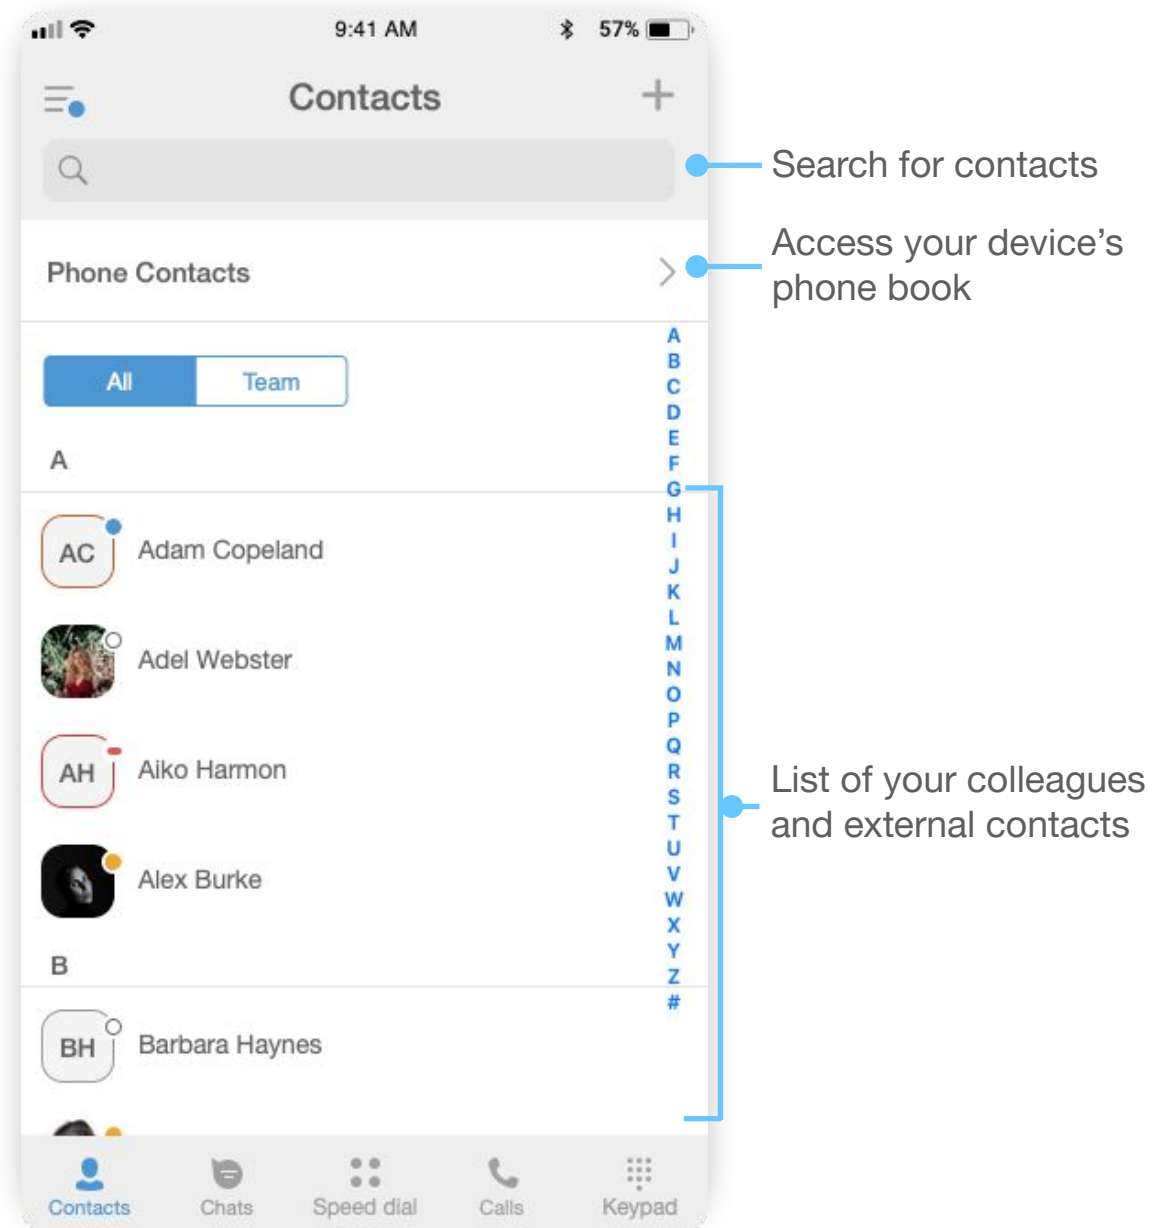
9:41 AM 57%

Contacts +

Search for contacts

Phone Contacts

Access your device's phone book

All Team

A

AC Adam Copeland

Adel Webster

AH Aiko Harmon

Alex Burke

B

BH Barbara Haynes

A B C D E F G H I J K L M N O P Q R S T U V W X Y Z #

List of your colleagues and external contacts

Contacts Chats Speed dial Calls Keypad